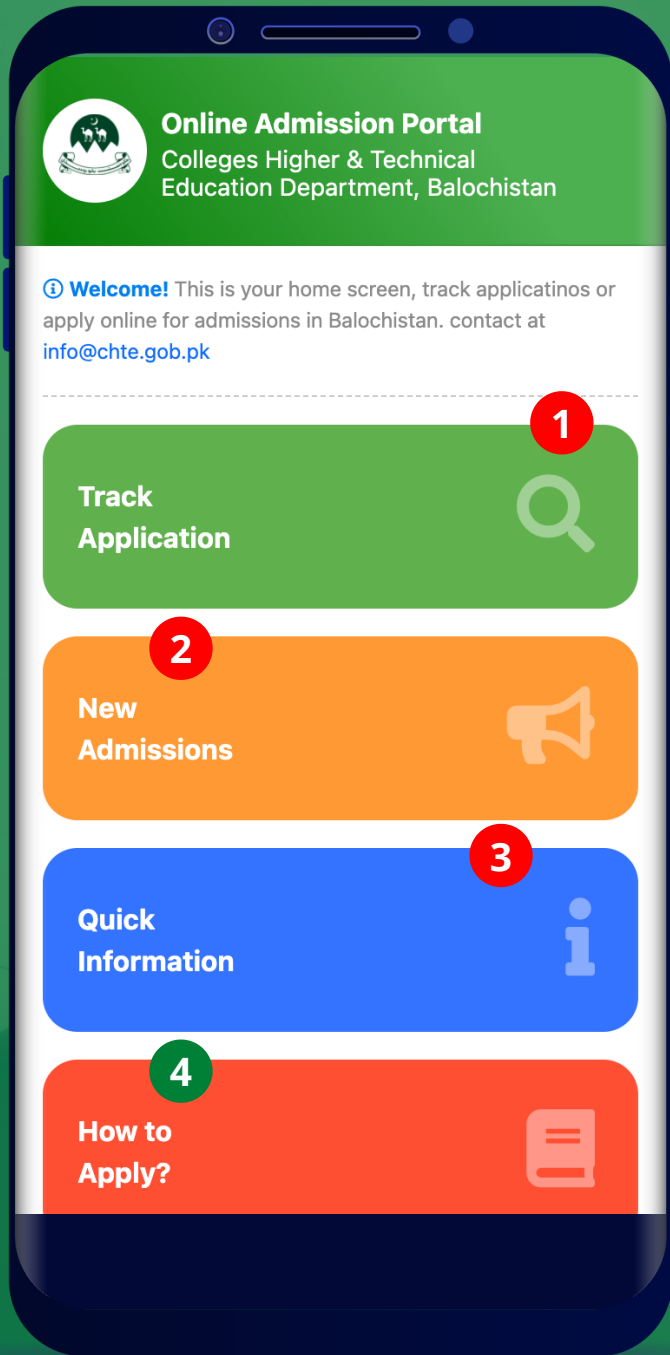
Online Admission Portal
Colleges Higher & Technical Education Department, Balochistan

ⓘ Welcome! This is your home screen, track applicatinos or apply online for admissions in Balochistan. contact at info@chte.gob.pk

1

Track Application

2

New Admissions

3

Quick Information

4

How to Apply?